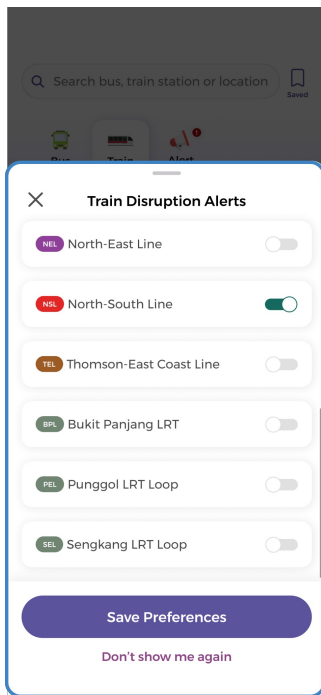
Search bus, train station or location

Saved

Bus

Train

Alert

Train Disruption Alerts

NEL North-East Line

NSL North-South Line

TEL Thomson-East Coast Line

BPL Bukit Panjang LRT

PEL Punggol LRT Loop

SEL Sengkang LRT Loop

Save Preferences

Don't show me again